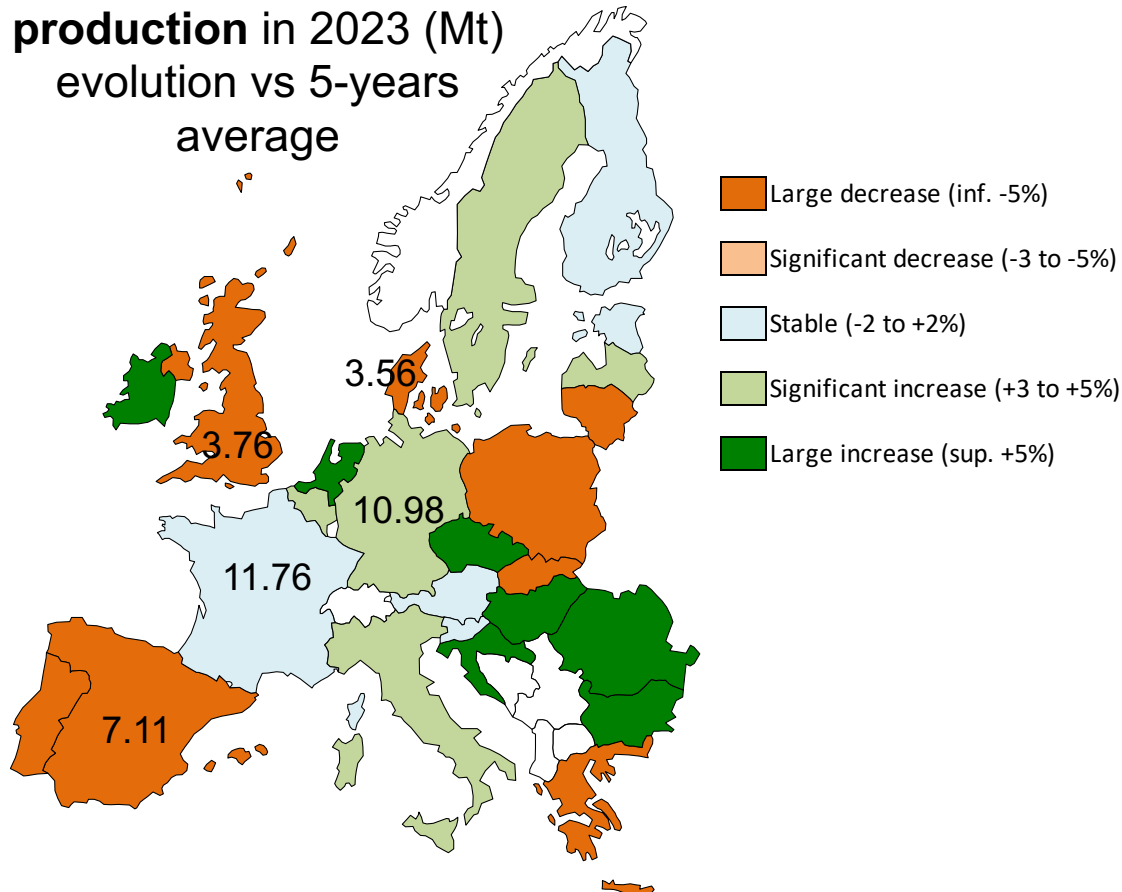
**production** in 2023 (Mt) evolution vs 5-years average

Large decrease (inf. -5%)

Significant decrease (-3 to -5%)

Stable (-2 to +2%)

Significant increase (+3 to +5%)

Large increase (sup. +5%)

3.56

3.76

10.98

11.76

7.11